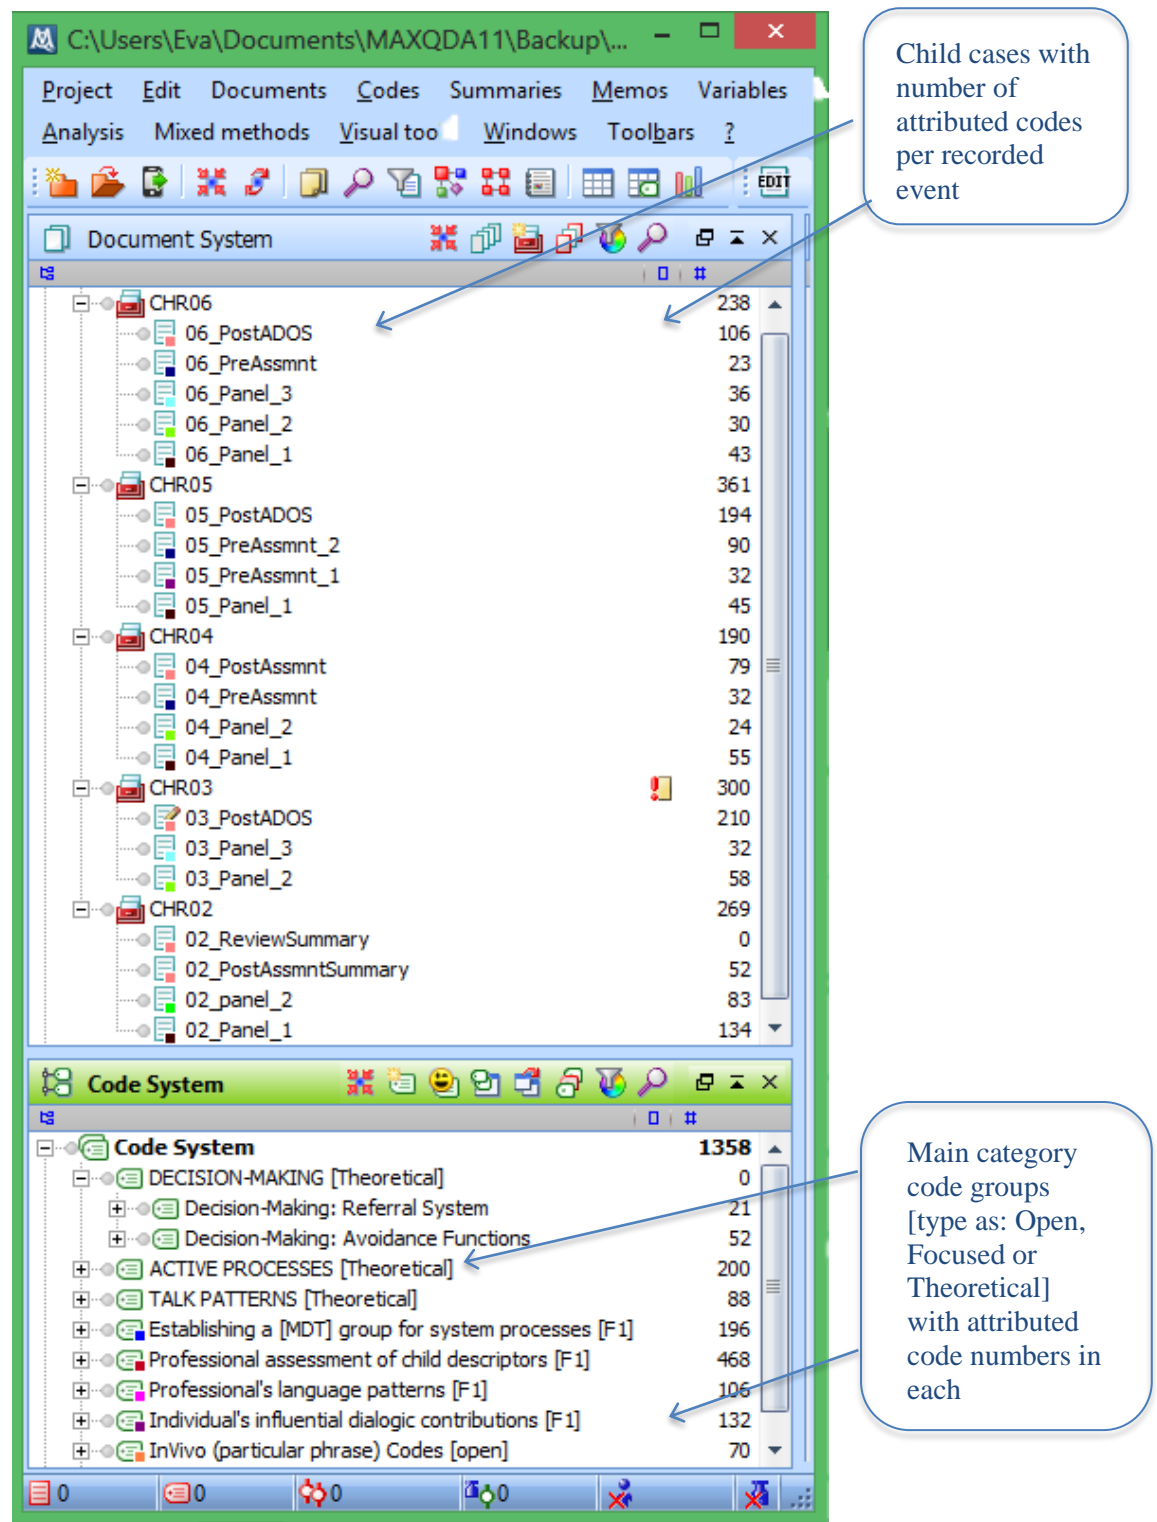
C:\Users\Eva\Documents\MAXQDA11\Backup\...

Project Edit Documents Codes Summaries Memos Variables
Analysis Mixed methods Visual too Windows Toolbars ?

EDIT

Document System

| | # |
|---|---|
| CHR06 | 238 |
| 06_PostADOS | 106 |
| 06_PreAssmnt | 23 |
| 06_Panel_3 | 36 |
| 06_Panel_2 | 30 |
| 06_Panel_1 | 43 |
| CHR05 | 361 |
| 05_PostADOS | 194 |
| 05_PreAssmnt_2 | 90 |
| 05_PreAssmnt_1 | 32 |
| 05_Panel_1 | 45 |
| CHR04 | 190 |
| 04_PostAssmnt | 79 |
| 04_PreAssmnt | 32 |
| 04_Panel_2 | 24 |
| 04_Panel_1 | 55 |
| CHR03 | 300 |
| 03_PostADOS | 210 |
| 03_Panel_3 | 32 |
| 03_Panel_2 | 58 |
| CHR02 | 269 |
| 02_ReviewSummary | 0 |
| 02_PostAssmntSummary | 52 |
| 02_panel_2 | 83 |
| 02_Panel_1 | 134 |

Code System

| | # |
|---|---|
| Code System | 1358 |
| DECISION-MAKING [Theoretical] | 0 |
| Decision-Making: Referral System | 21 |
| Decision-Making: Avoidance Functions | 52 |
| ACTIVE PROCESSES [Theoretical] | 200 |
| TALK PATTERNS [Theoretical] | 88 |
| Establishing a [MDT] group for system processes [F1] | 196 |
| Professional assessment of child descriptors [F1] | 468 |
| Professional's language patterns [F1] | 106 |
| Individual's influential dialogic contributions [F1] | 132 |
| InVivo (particular phrase) Codes [open] | 70 |

0 0 0 0

Child cases with number of attributed codes per recorded event

Main category code groups [type as: Open, Focused or Theoretical] with attributed code numbers in each